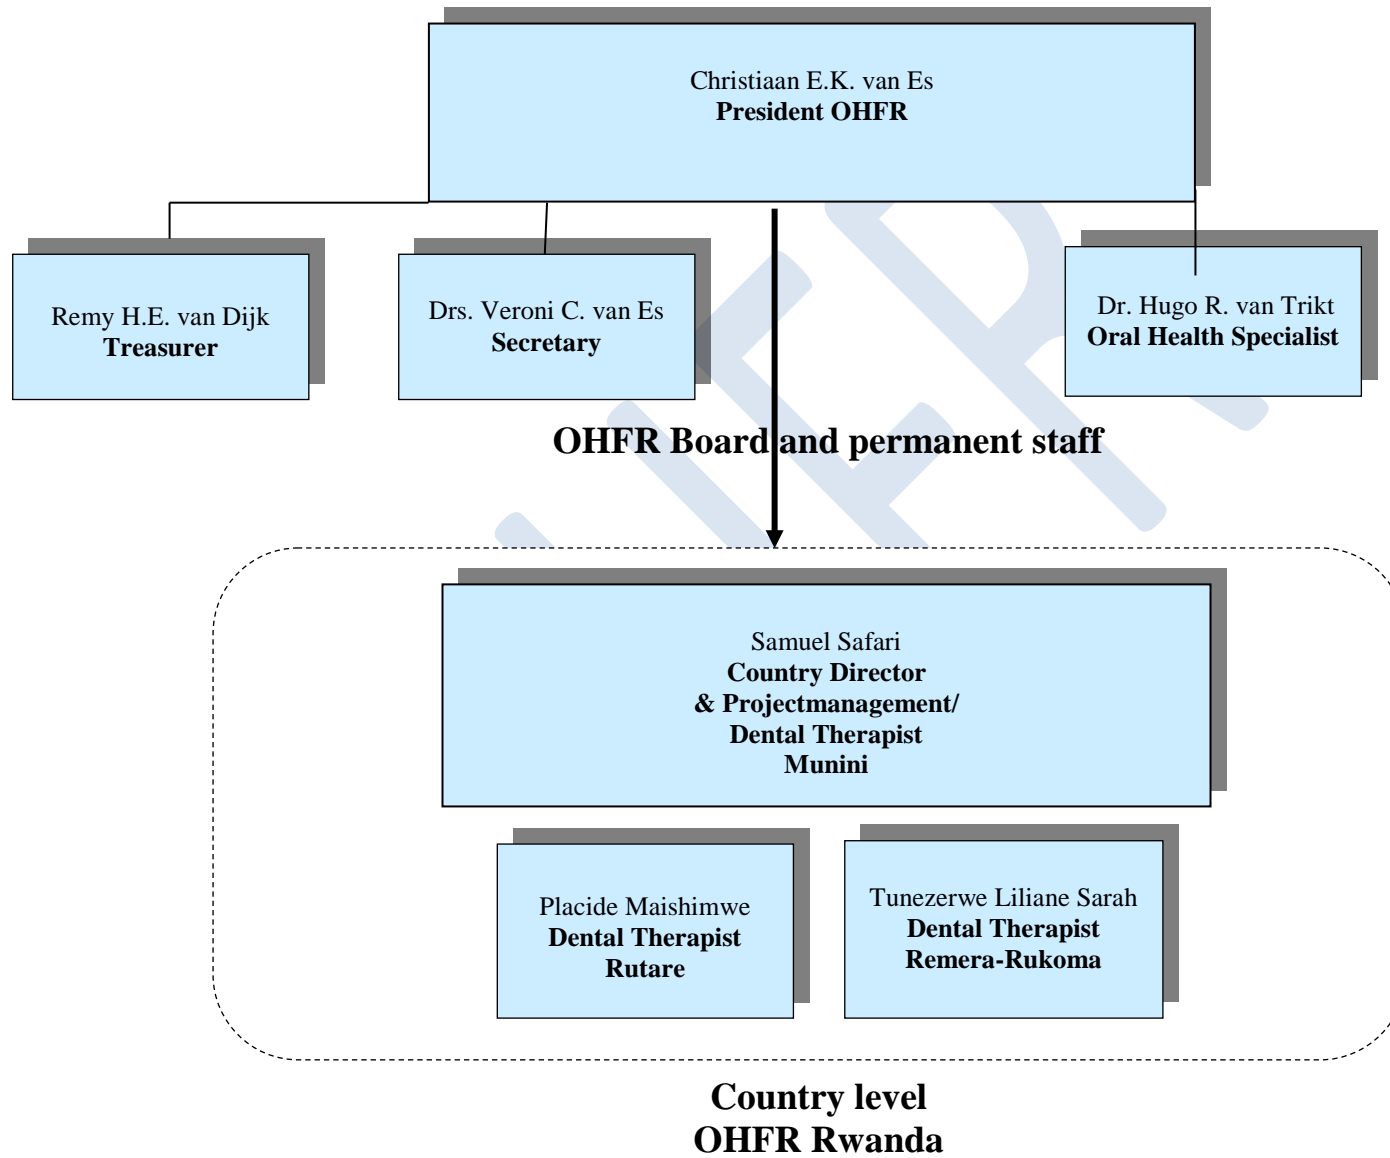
Christiaan E.K. van Es
**President OHFR**

Remy H.E. van Dijk
**Treasurer**

Drs. Veroni C. van Es
**Secretary**

Dr. Hugo R. van Trikt
**Oral Health Specialist**

**OHFR Board and permanent staff**

Samuel Safari
**Country Director**
**& Projectmanagement/**
**Dental Therapist**
**Munini**

Placide Maishimwe
**Dental Therapist**
**Rutare**

Tunezerwe Liliane Sarah
**Dental Therapist**
**Remera-Rukoma**

**Country level**
**OHFR Rwanda**